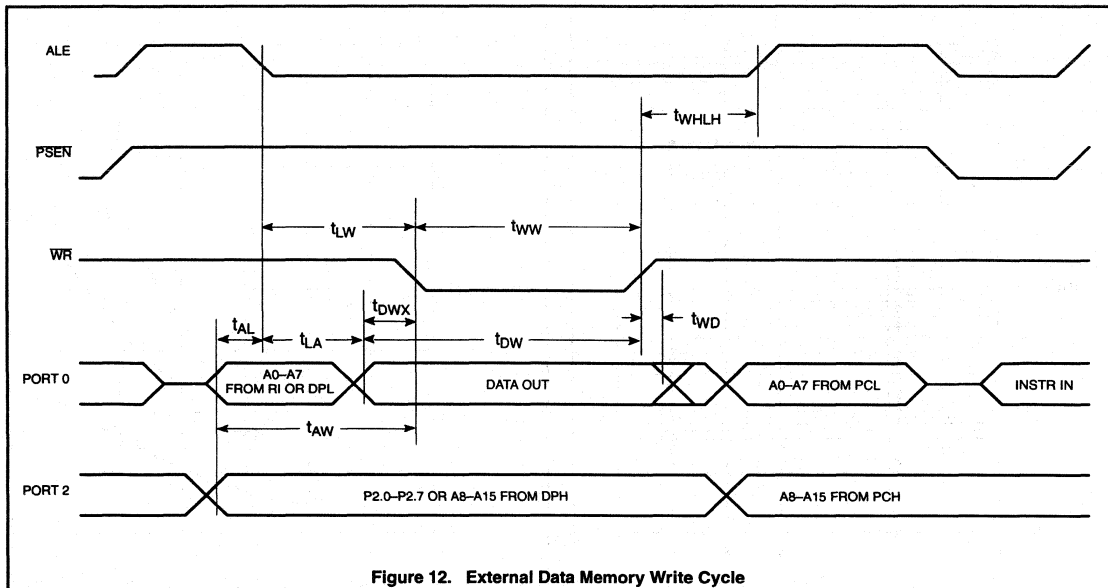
ALE

$t_{WHLH}$

$\overline{PSEN}$

$t_{LW}$

$t_{WW}$

$\overline{WR}$

$t_{DWX}$

$t_{AL}$

$t_{LA}$

$t_{DW}$

$t_{WD}$

PORT 0

A0–A7 FROM RI OR DPL

DATA OUT

A0–A7 FROM PCL

INSTR IN

$t_{AW}$

PORT 2

P2.0–P2.7 OR A8–A15 FROM DPH

A8–A15 FROM PCH

Figure 12. External Data Memory Write Cycle